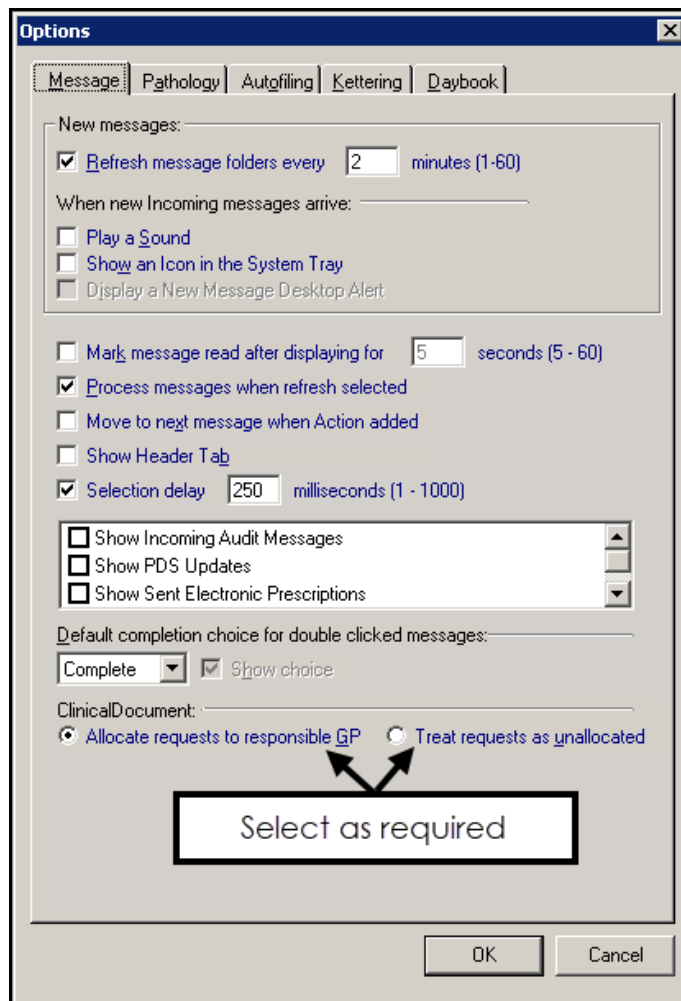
Options

Message | Pathology | Autofiling | Kettering | Daybook

New messages:
☑ Refresh message folders every 2 minutes (1-60)
When new Incoming messages arrive:
☐ Play a Sound
☐ Show an Icon in the System Tray
☐ Display a New Message Desktop Alert

☐ Mark message read after displaying for 5 seconds (5 - 60)
☑ Process messages when refresh selected
☐ Move to next message when Action added
☐ Show Header Tab
☑ Selection delay 250 milliseconds (1 - 1000)

☐ Show Incoming Audit Messages
☐ Show PDS Updates
☐ Show Sent Electronic Prescriptions

Default completion choice for double clicked messages:
Complete ☑ Show choice

ClinicalDocument:
Allocate requests to responsible GP Treat requests as unallocated

Select as required

OK Cancel